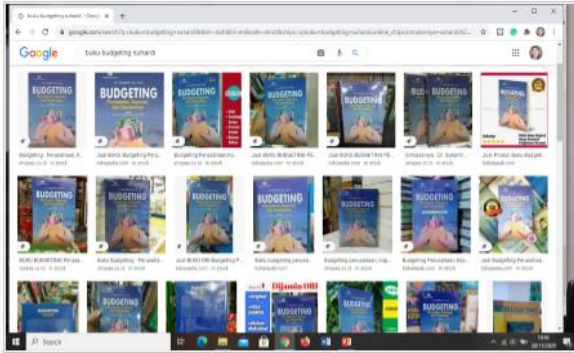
buku budgeting suhardi - Googl ×
+
google.com/search?q=buku+budgeting+suhardi
Google
buku budgeting suhardi
BUDGETING
BUDGETING
BUDGETING
BUDGETING
Budgeting Perusahaan ...
shopee.co.id
Jual Buku Budgeting Pe...
tokopedia.com
Budgeting Perusahaan...
shopee.co.id
Jual BUKU BUDGETING PE...
tokopedia.com
Jual BUKU BUDGETING PE...
tokopedia.com
Simulasinya...
shopee.co.id
Jual Produk Buku Budget...
bukalapak.com
BUDGETING
BUDGETING
BUDGETING
BUDGETING
BUDGETING
BUKU BUDGETING Perusa...
shopee.co.id
Buku Budgeting Perusaha...
shopee.co.id
Jual BUKU BUDGETING P...
tokopedia.com
Buku Budgeting perusaha...
tokopedia.com
Budgeting perusahaan...
shopee.co.id
Budgeting Perusahaan...
bukalapak.com
Buku Budgeting Perusaha...
bukalapak.com
Djamin ORI
BUDGETING
Search